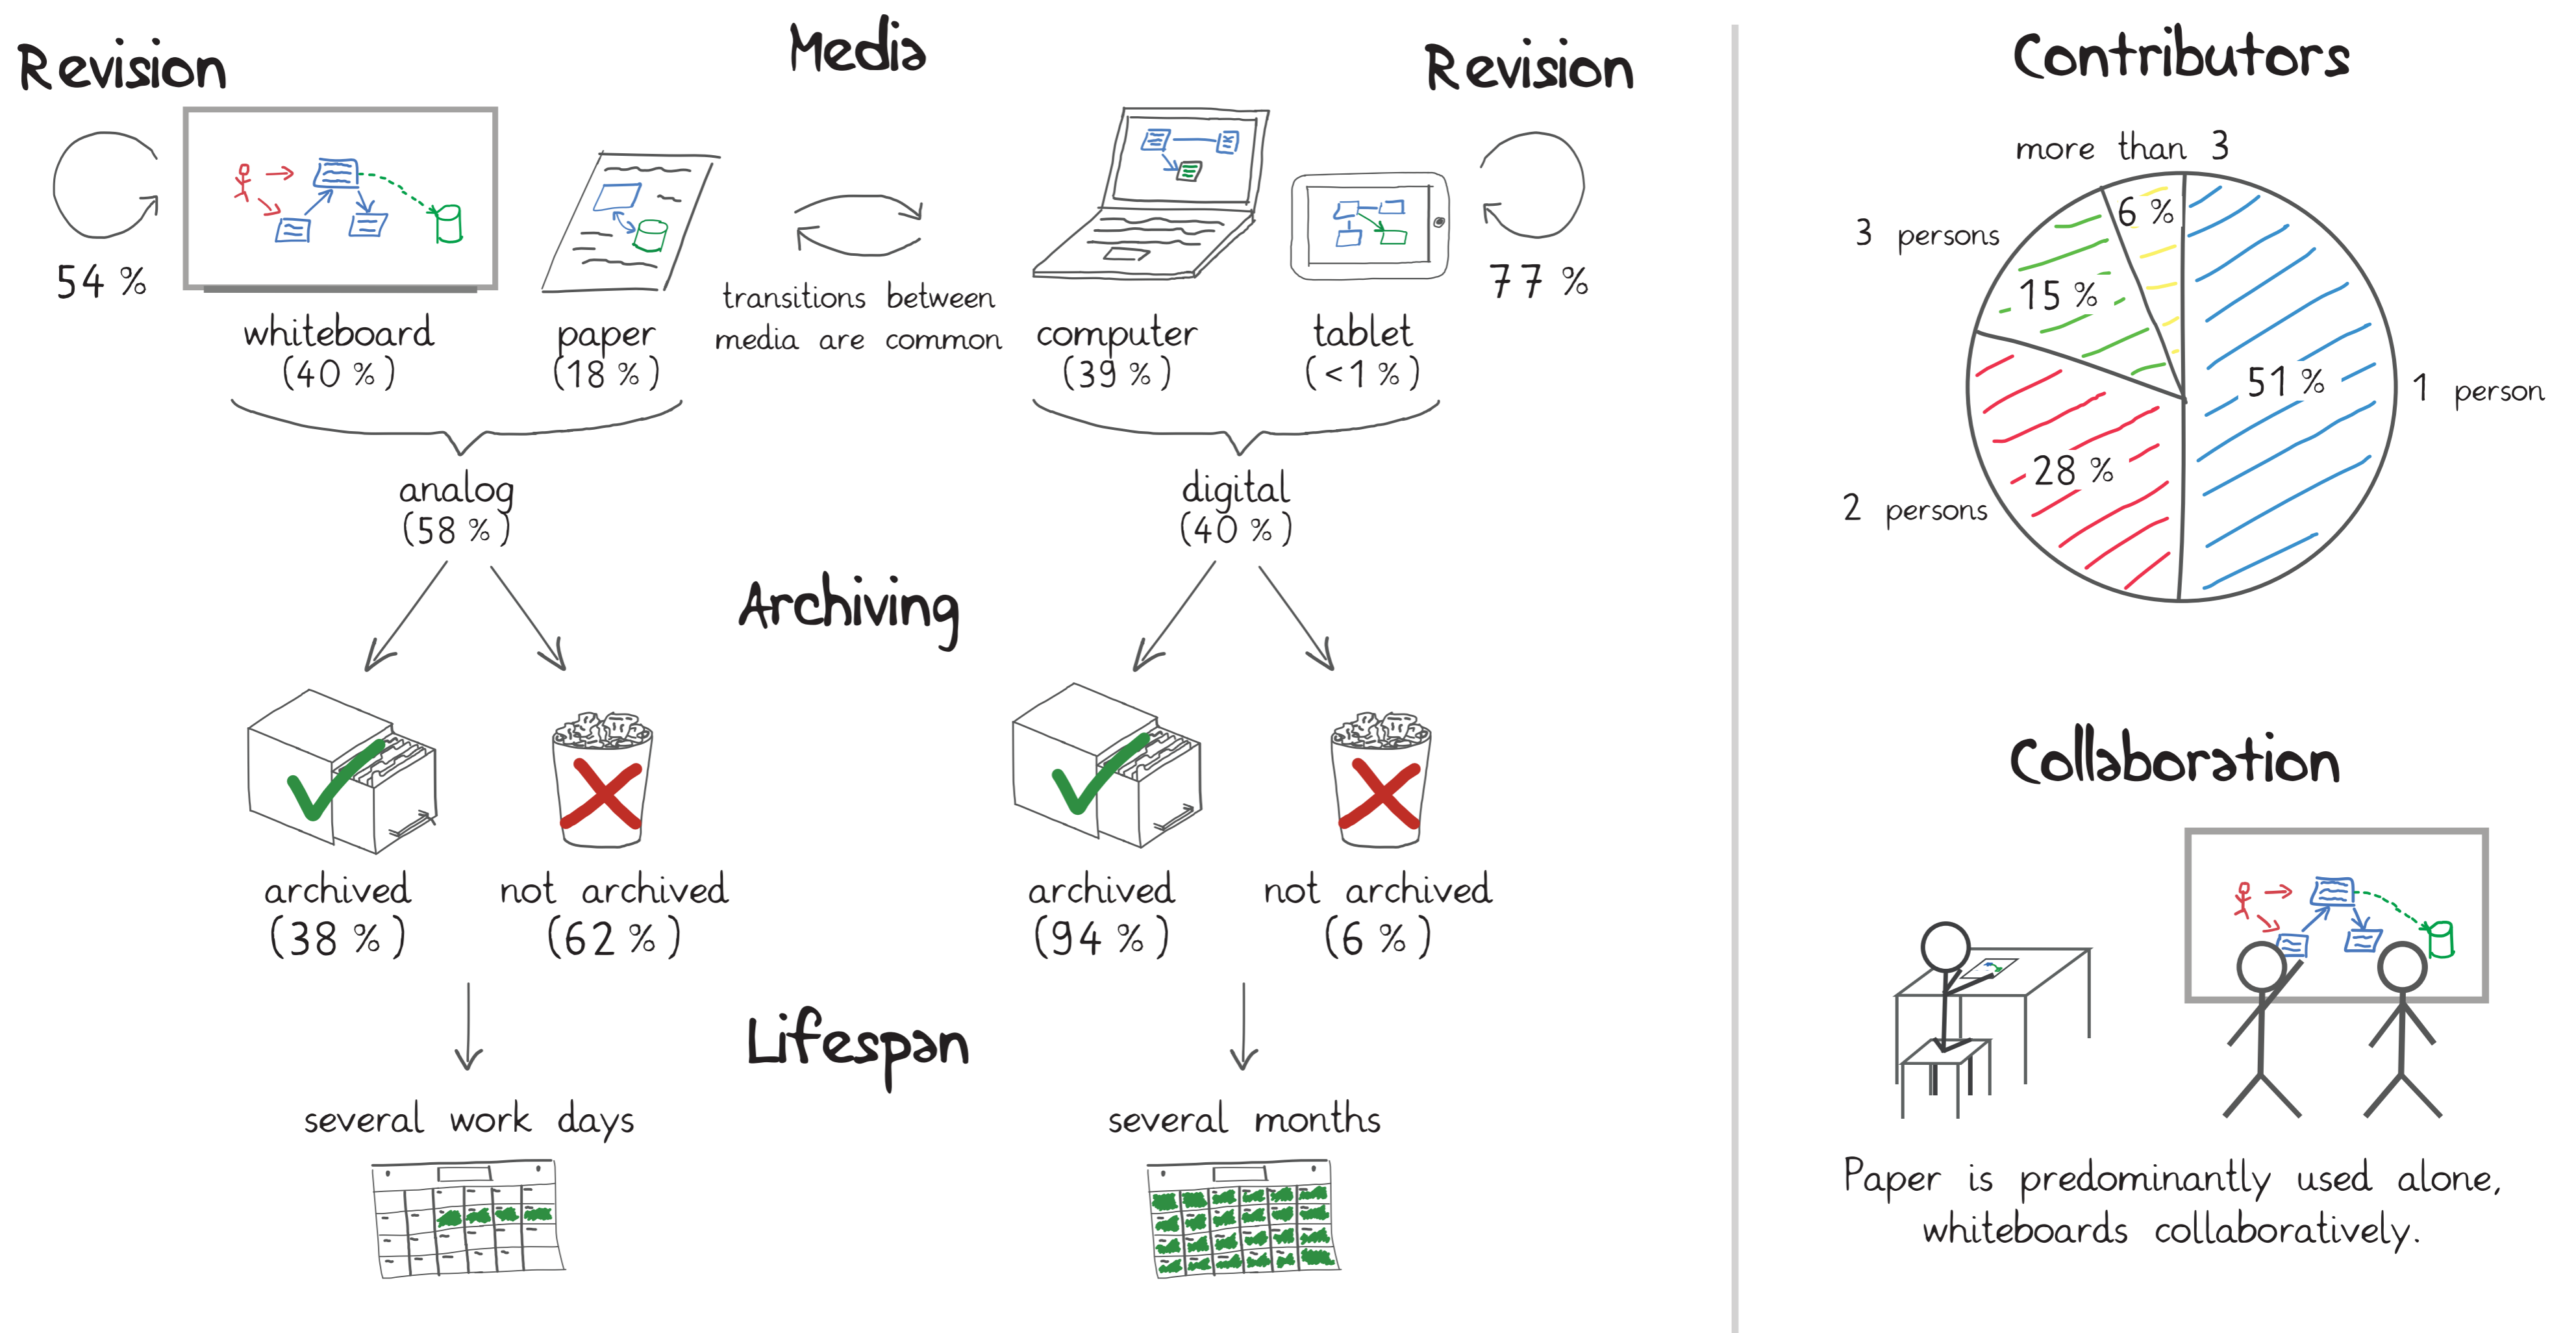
Revision

Media

Revision

54 %

whiteboard
(40 %)

paper
(18 %)

transitions between media are common

computer
(39 %)

tablet
(<1 %)

77 %

analog
(58 %)

digital
(40 %)

Archiving

archived
(38 %)

not archived
(62 %)

archived
(94 %)

not archived
(6 %)

Lifespan

several work days

several months

Contributors

more than 3

3 persons

6 %

15 %

51 %

1 person

28 %

2 persons

Collaboration

Paper is predominantly used alone, whiteboards collaboratively.